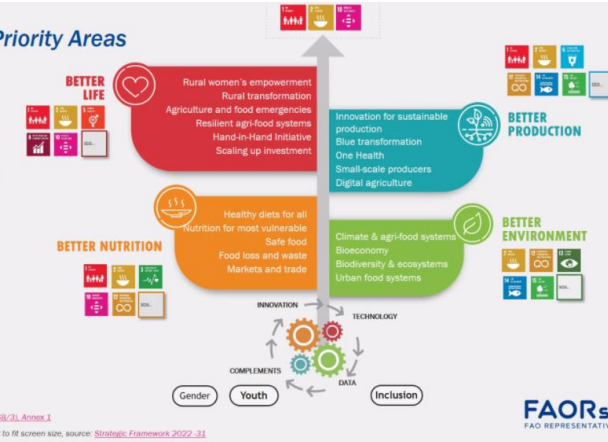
Priority Areas

BETTER LIFE

Rural women's empowerment
Rural transformation
Agriculture and food emergencies
Resilient agri-food systems
Hand-in-Hand Initiative
Scaling up investment

BETTER PRODUCTION

Innovation for sustainable production
Blue transformation
One Health
Small-scale producers
Digital agriculture

BETTER NUTRITION

Healthy diets for all
Nutrition for most vulnerable
Safe food
Food loss and waste
Markets and trade

BETTER ENVIRONMENT

Climate & agri-food systems
Bioeconomy
Biodiversity & ecosystems
Urban food systems

INNOVATION
TECHNOLOGY
COMPLEMENTS
DATA

Gender
Youth
Inclusion

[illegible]8/3), Annex 1
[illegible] to fit screen size, source: Strategic Framework 2022 -31

FAORs
FAO REPRESENTATIV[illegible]